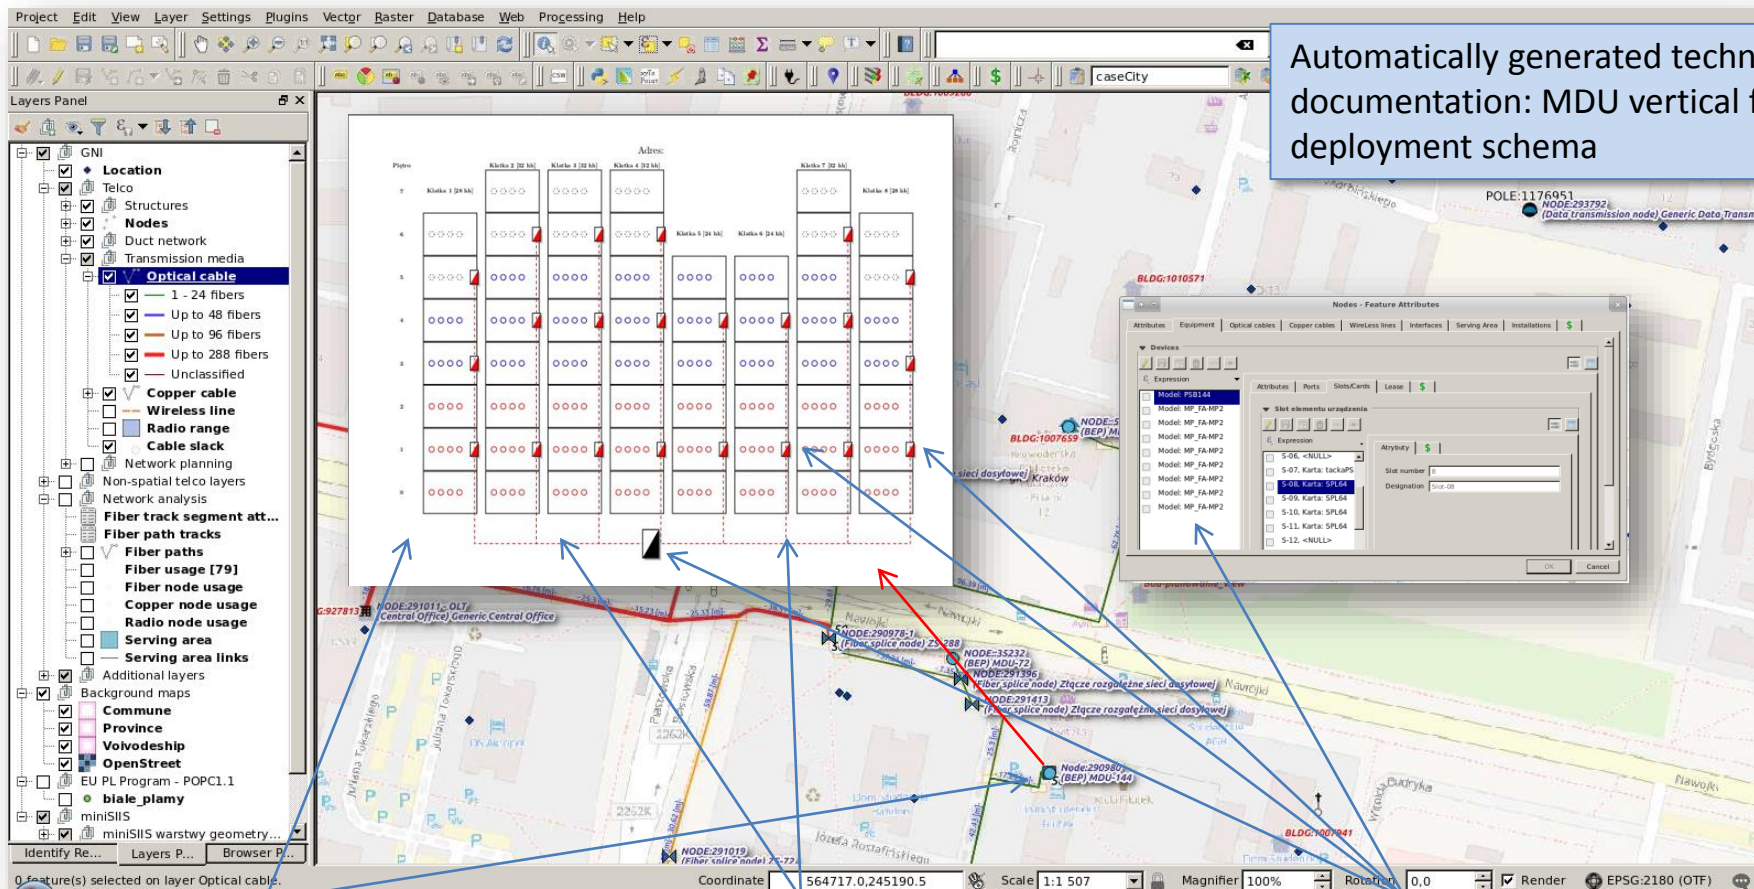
Project Edit View Layer Settings Plugins Vector Raster Database Web Processing Help

caseCity

Automatically generated techn
documentation: MDU vertical f
deployment schema

Layers Panel

GNI
Location
Telco
Structures
Nodes
Duct network
Transmission media
Optical cable
1 - 24 fibers
Up to 48 fibers
Up to 96 fibers
Up to 288 fibers
Unclassified
Copper cable
Wireless line
Radio range
Cable slack
Network planning
Non-spatial telco layers
Network analysis
Fiber track segment att...
Fiber path tracks
Fiber paths
Fiber usage [79]
Fiber node usage
Copper node usage
Radio node usage
Serving area
Serving area links
Additional layers
Background maps
Commune
Province
Voivodeship
OpenStreet
EU PL Program - POPC1.1
biale_plamy
miniSIIS
miniSIIS warstwy geometry...

Identify Re... Layers P... Browser P...

Adres:
Piętro
Klatka 1 [24 kb]
Klatka 2 [32 kb]
Klatka 3 [32 kb]
Klatka 4 [32 kb]
Klatka 5 [24 kb]
Klatka 6 [24 kb]
Klatka 7 [32 kb]
Klatka 8 [28 kb]
7
6
5
4
3
2
1
0

POLE:1176951
NODE:293792
(Data transmission node) Generic Data Transm
BLDG:1010571
BLDG:1007659
NODE:5
(BEP) M
sieci dosyłowej
Kraków
Nodes - Feature Attributes
Attributes Equipment Optical cables Copper cables Wireless lines Interfaces Serving Area Installations
Devices
Expression
Model: PSB144
Model: MP_FA-MP2
Model: MP_FA-MP2
Model: MP_FA-MP2
Model: MP_FA-MP2
Model: MP_FA-MP2
Model: MP_FA-MP2
Model: MP_FA-MP2
Model: MP_FA-MP2
Attributes Ports Slots/Cards Lease
Slot elementu urządzenia
Expression
S-06, <NULL>
S-07, Karta: tackaPS
S-08, Karta: SPL64
S-09, Karta: SPL64
S-10, Karta: SPL64
S-11, Karta: SPL64
S-12, <NULL>
Atrybuty
Slot number 8
Designation Slot-08
OK Cancel

G:927813
NODE:291011 - OLT
(Central Office) Generic Central Office
NODE:290978-1
(Fiber splice node) ZS-288
NODE:35232
(BEP) MDU-72
NODE:291396
(Fiber splice node) Złącze rozgałęźne sieci dosyłowej
NODE:291413
(Fiber splice node) Złącze rozgałęźne sieci dosyłowej
Node:290980
(BEP) MDU-144
NODE:291019
(Fiber splice node) ZS-72
BLDG:1007941
Nawojki
Budryka
Józefa Rostafińskiego

0 feature(s) selected on layer Optical cable.
Coordinate 564717.0,245190.5 Scale 1:1 507 Magnifier 100% Rotation 0,0 Render EPSG:2180 (OTF)